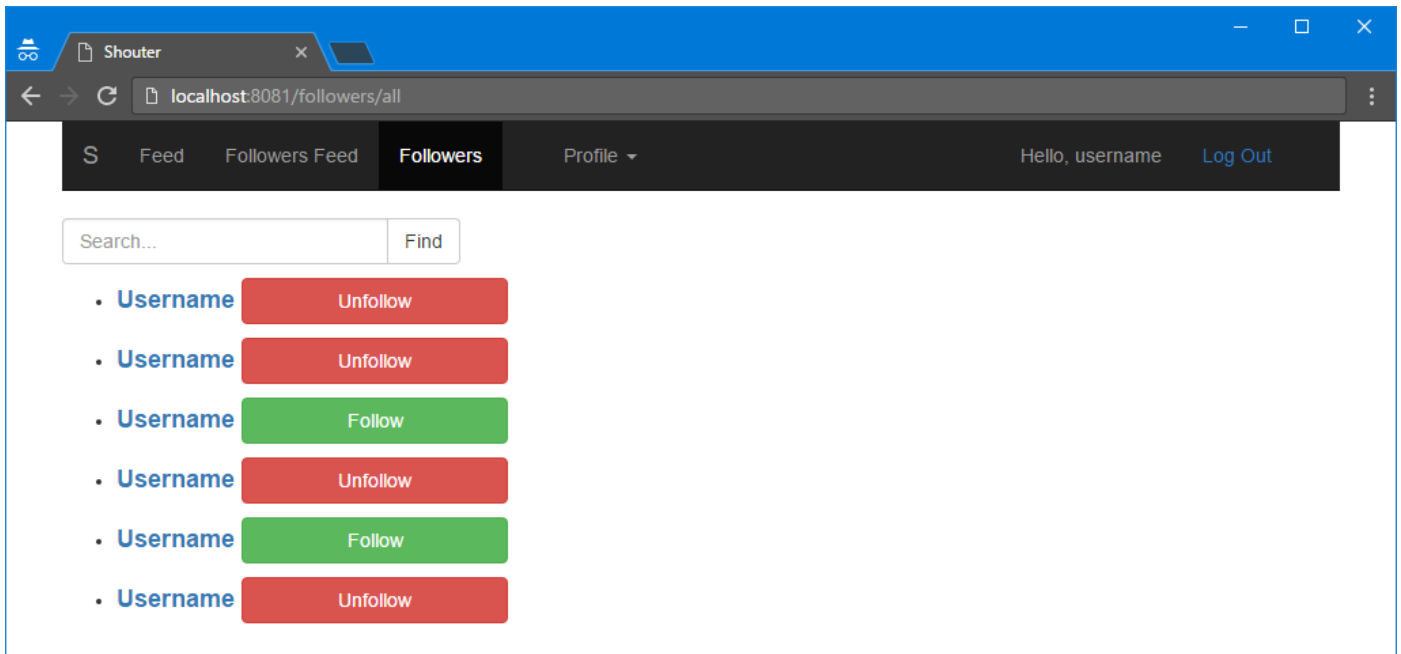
Shouter

localhost:8081/followers/all

S Feed Followers Feed Followers Profile Hello, username Log Out

Search... Find

- Username Unfollow
- Username Unfollow
- Username Follow
- Username Unfollow
- Username Follow
- Username Unfollow